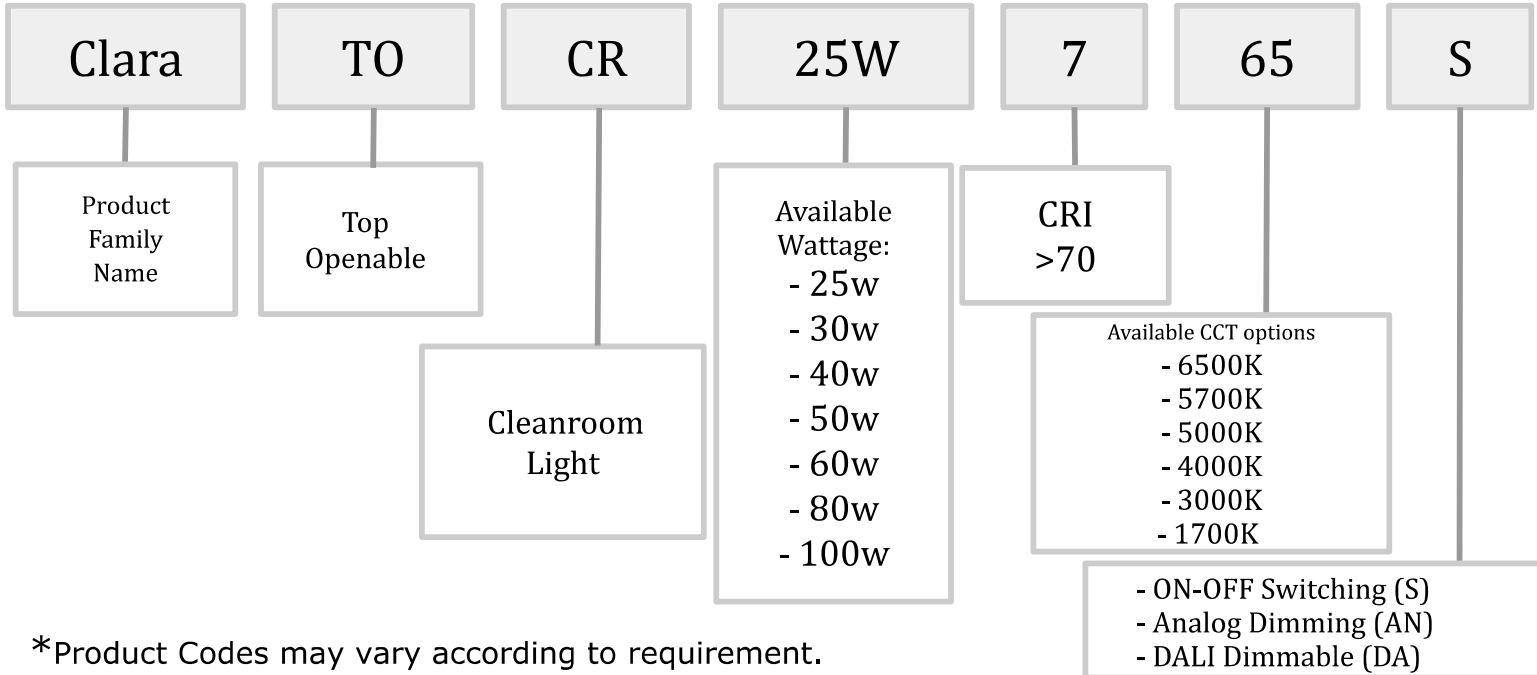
Clara TO CR 25W 7 65 S

Product Family Name

Top Openable

Cleanroom Light

Available Wattage:
- 25w
- 30w
- 40w
- 50w
- 60w
- 80w
- 100w

CRI >70

Available CCT options
- 6500K
- 5700K
- 5000K
- 4000K
- 3000K
- 1700K

- ON-OFF Switching (S)
- Analog Dimming (AN)
- DALI Dimmable (DA)

*Product Codes may vary according to requirement.